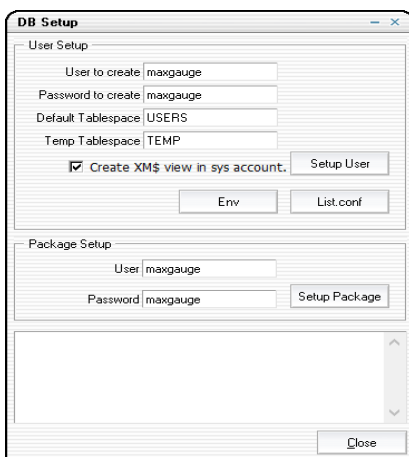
DB Setup
– ×

User Setup

User to create maxgauge

Password to create maxgauge

Default Tablespace USERS

Temp Tablespace TEMP

Create XM$ view in sys account.

Setup User

Env

List.conf

Package Setup

User maxgauge

Password maxgauge

Setup Package

Close